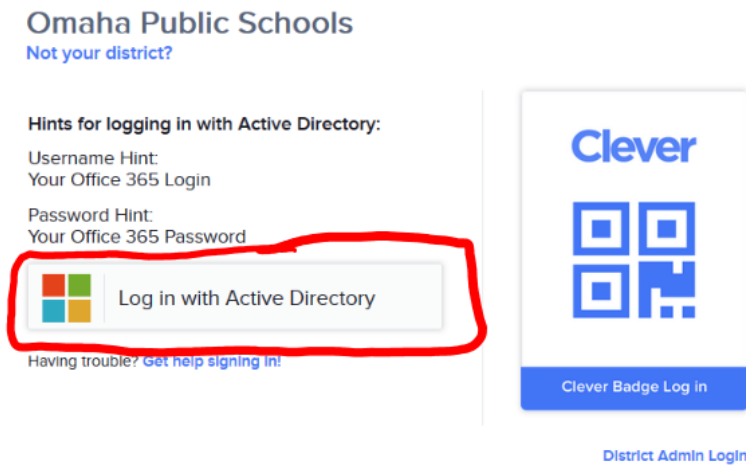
Omaha Public Schools
Not your district?

Hints for logging in with Active Directory:

Username Hint:
Your Office 365 Login

Password Hint:
Your Office 365 Password

Log in with Active Directory

Having trouble? Get help signing in!

Clever

Clever Badge Log in

District Admin Login